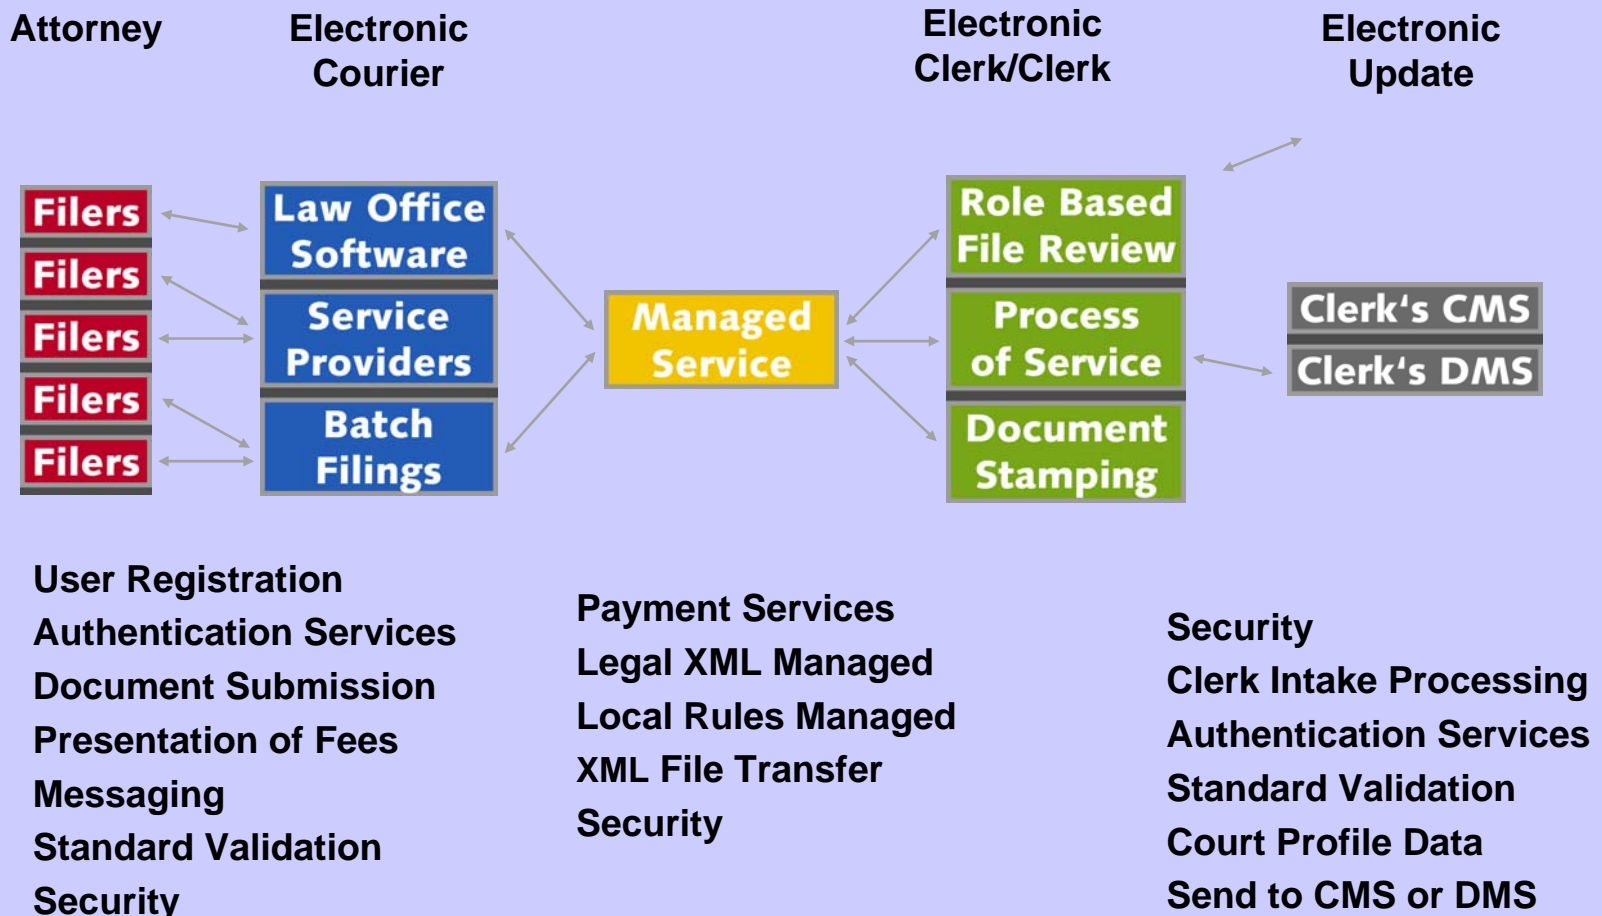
Attorney

Electronic Courier

Electronic Clerk/Clerk

Electronic Update

Filers
Filers
Filers
Filers
Filers

Law Office Software
Service Providers
Batch Filings

Managed Service

Role Based File Review
Process of Service
Document Stamping

Clerk's CMS
Clerk's DMS

User Registration
Authentication Services
Document Submission
Presentation of Fees
Messaging
Standard Validation
Security

Payment Services
Legal XML Managed
Local Rules Managed
XML File Transfer
Security

Security
Clerk Intake Processing
Authentication Services
Standard Validation
Court Profile Data
Send to CMS or DMS